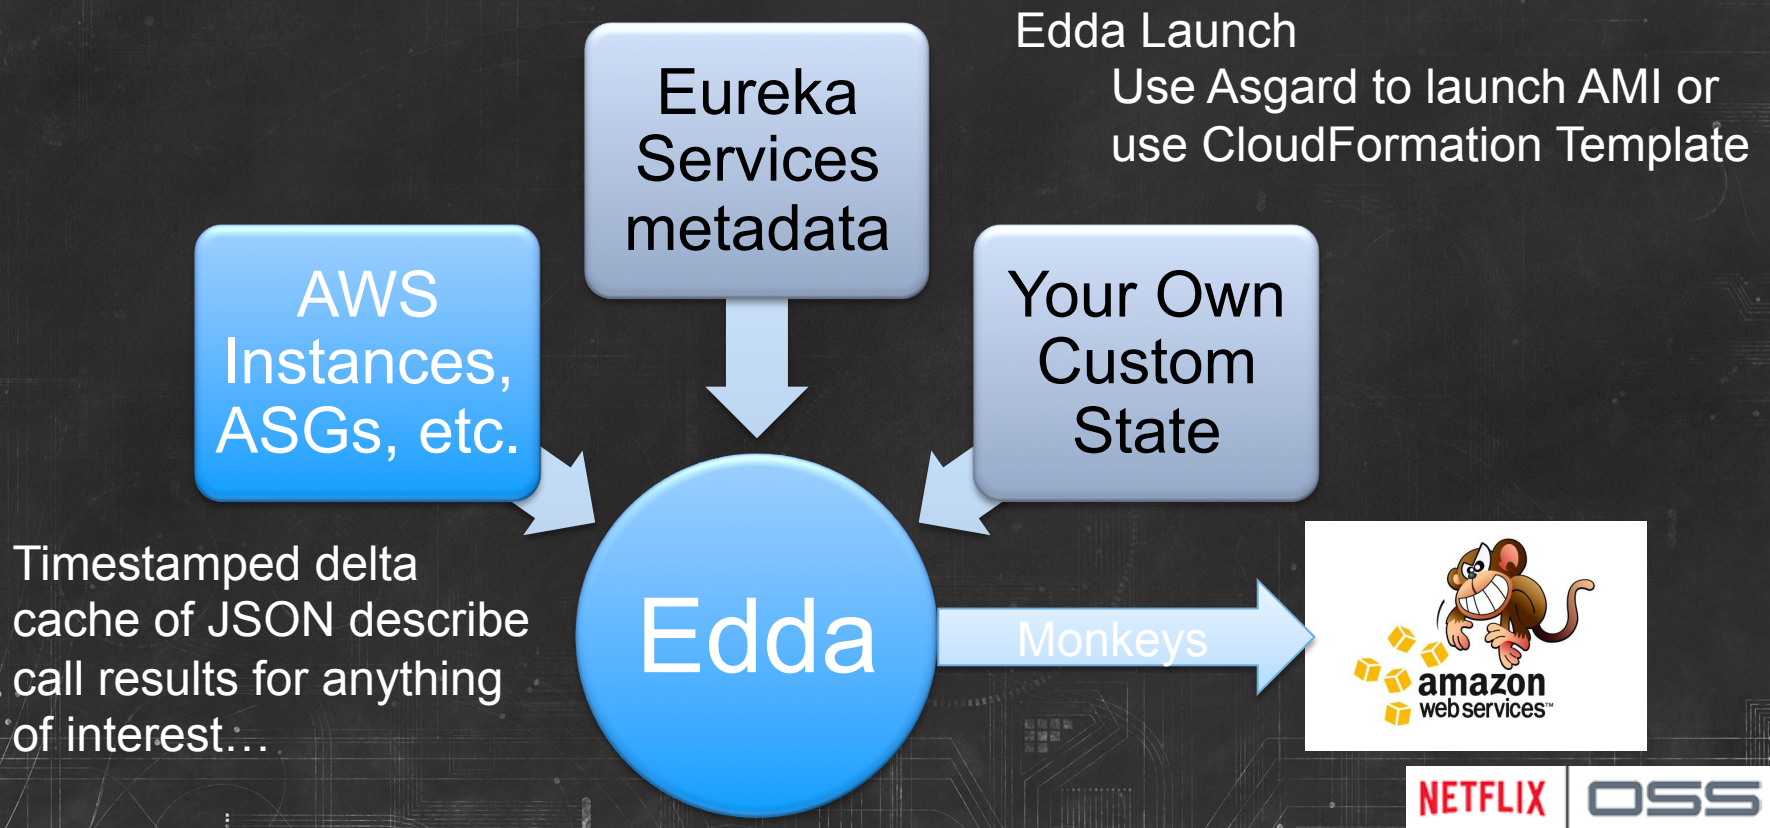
Edda Launch

Use Asgard to launch AMI or use CloudFormation Template

Eureka Services metadata

AWS Instances, ASGs, etc.

Your Own Custom State

Edda

Monkeys

Timestamped delta cache of JSON describe call results for anything of interest…

amazon web services™

NETFLIX | OSS